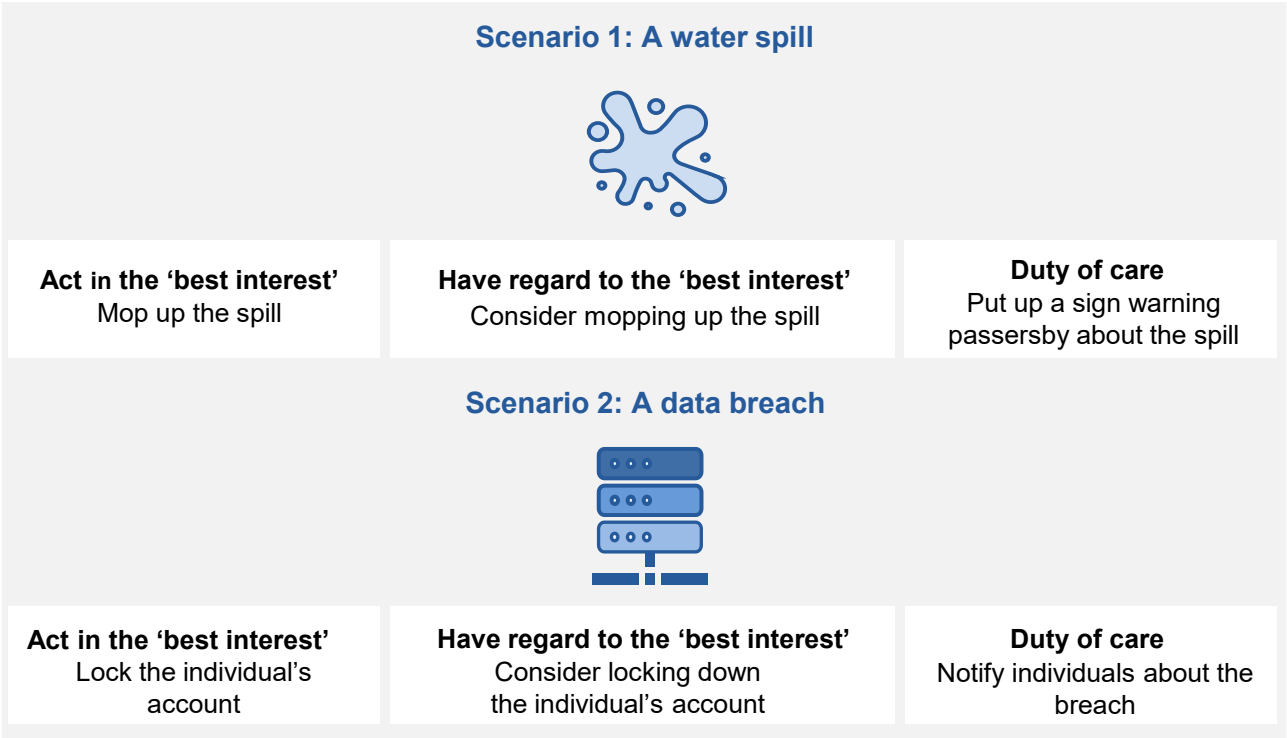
Scenario 1: A water spill

Act in the ‘best interest’
Mop up the spill

Have regard to the ‘best interest’
Consider mopping up the spill

Duty of care
Put up a sign warning passersby about the spill

Scenario 2: A data breach

Act in the ‘best interest’
Lock the individual’s account

Have regard to the ‘best interest’
Consider locking down the individual’s account

Duty of care
Notify individuals about the breach